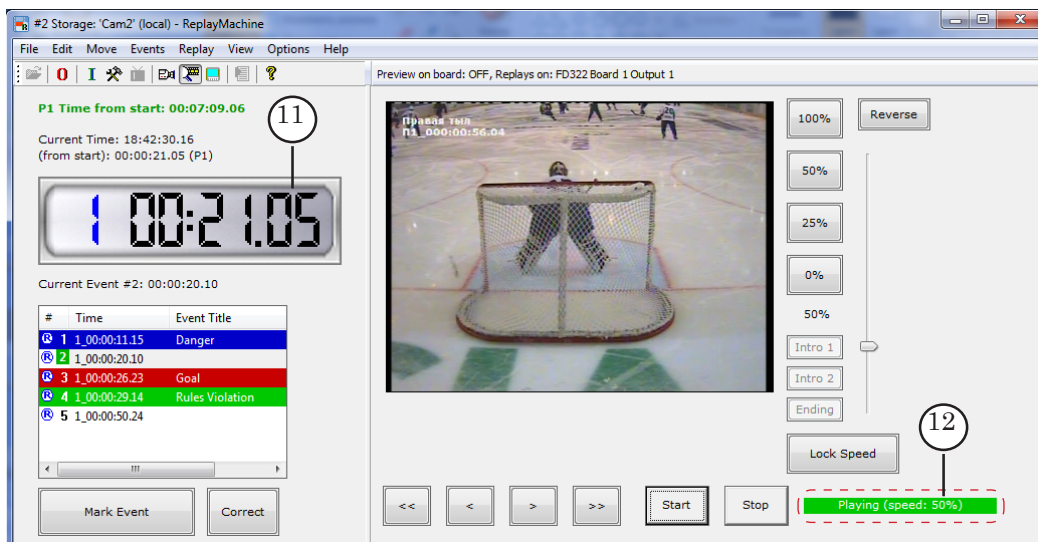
#2 Storage: 'Cam2' (local) - ReplayMachine

File Edit Move Events Replay View Options Help

Preview on board: OFF, Replays on: FD322 Board 1 Output 1

P1 Time from start: 00:07:09.06

11

Current Time: 18:42:30.16
(from start): 00:00:21.05 (P1)

1 00:21.05

Current Event #2: 00:00:20.10

| # | Time | Event Title |
|---|---|---|
| 1 | 1_00:00:11.15 | Danger |
| 2 | 1_00:00:20.10 | |
| 3 | 1_00:00:26.23 | Goal |
| 4 | 1_00:00:29.14 | Rules Violation |
| 5 | 1_00:00:50.24 | |

Mark Event

Correct

Правая тыл
П1_00:00:56.04

100%

Reverse

50%

25%

0%

50%

Intro 1

Intro 2

Ending

12

Lock Speed

<<

<

>

>>

Start

Stop

Playing (speed: 50%)